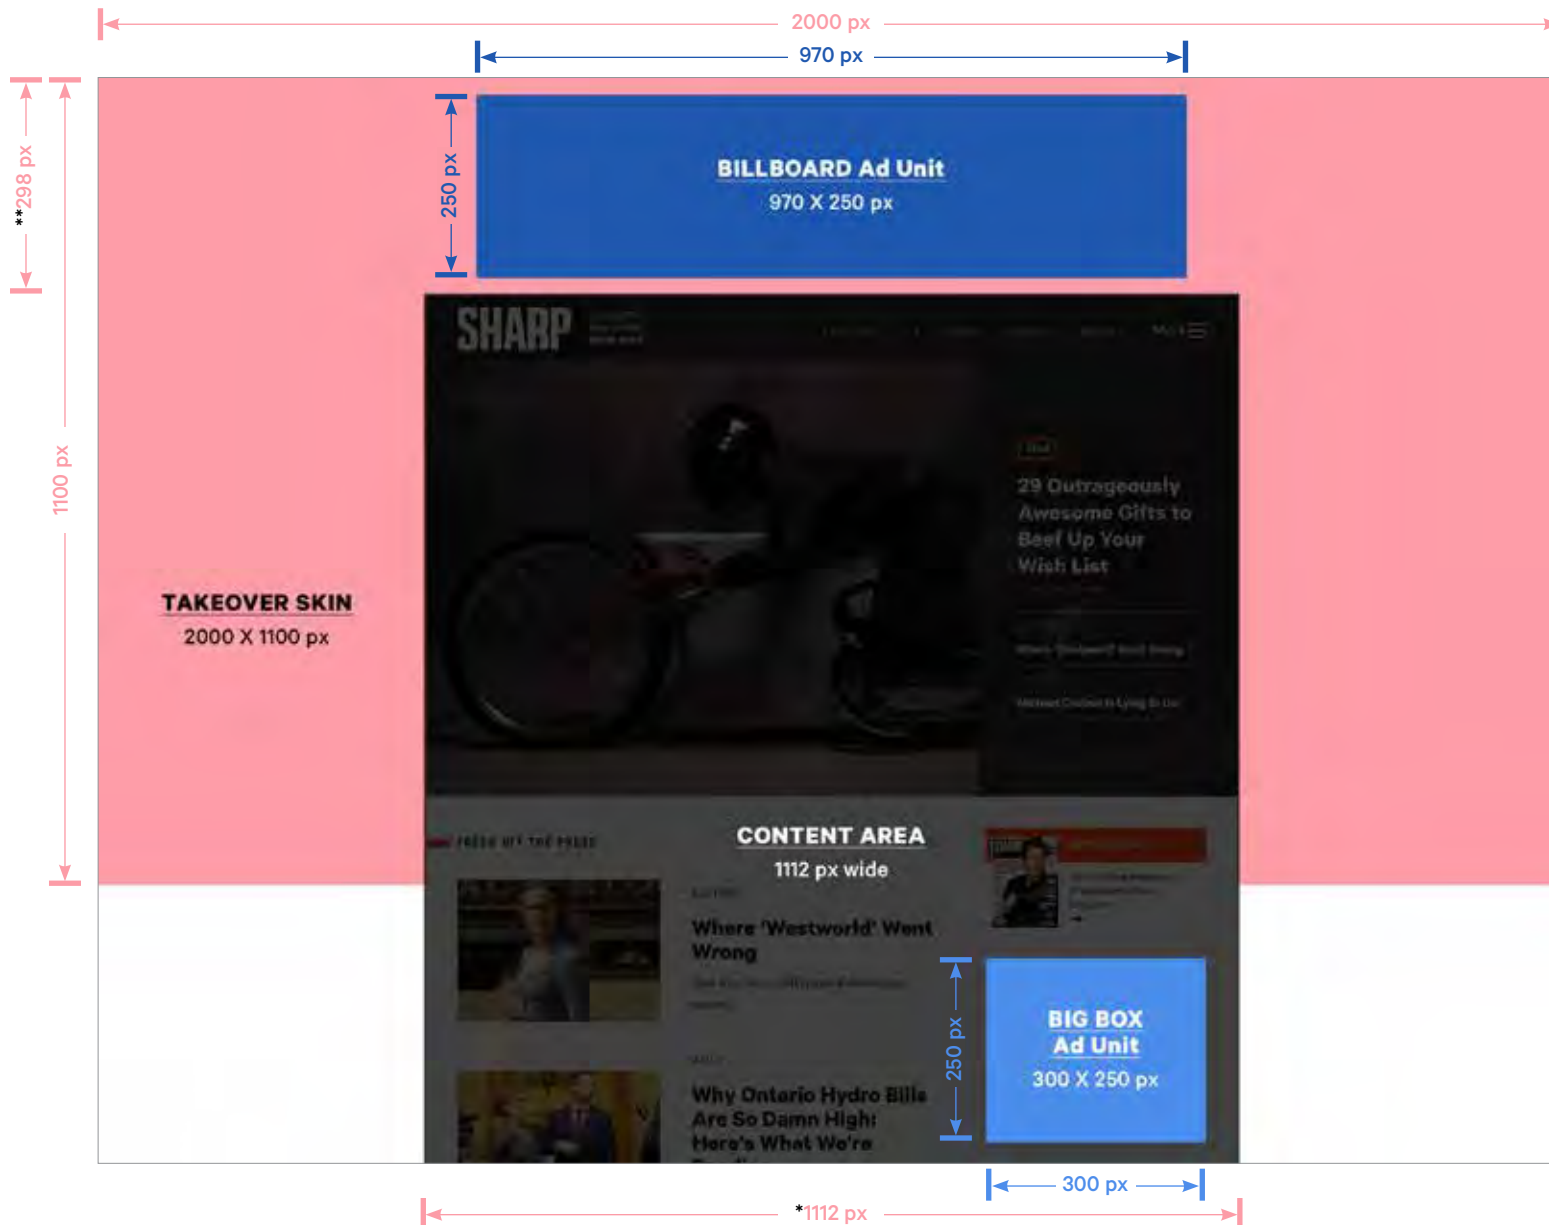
2000 px

970 px

**298 px

1100 px

250 px

BILLBOARD Ad Unit
970 X 250 px

SHARP

29 Outrageously Awesome Gifts to Beef Up Your Wish List

TAKEOVER SKIN
2000 X 1100 px

FRESH OFF THE PRESS

CONTENT AREA
1112 px wide

Where 'Westworld' Went Wrong

Why Ontario Hydro Bills Are So Damn High: Here's What We're

250 px

BIG BOX Ad Unit
300 X 250 px

300 px

*1112 px